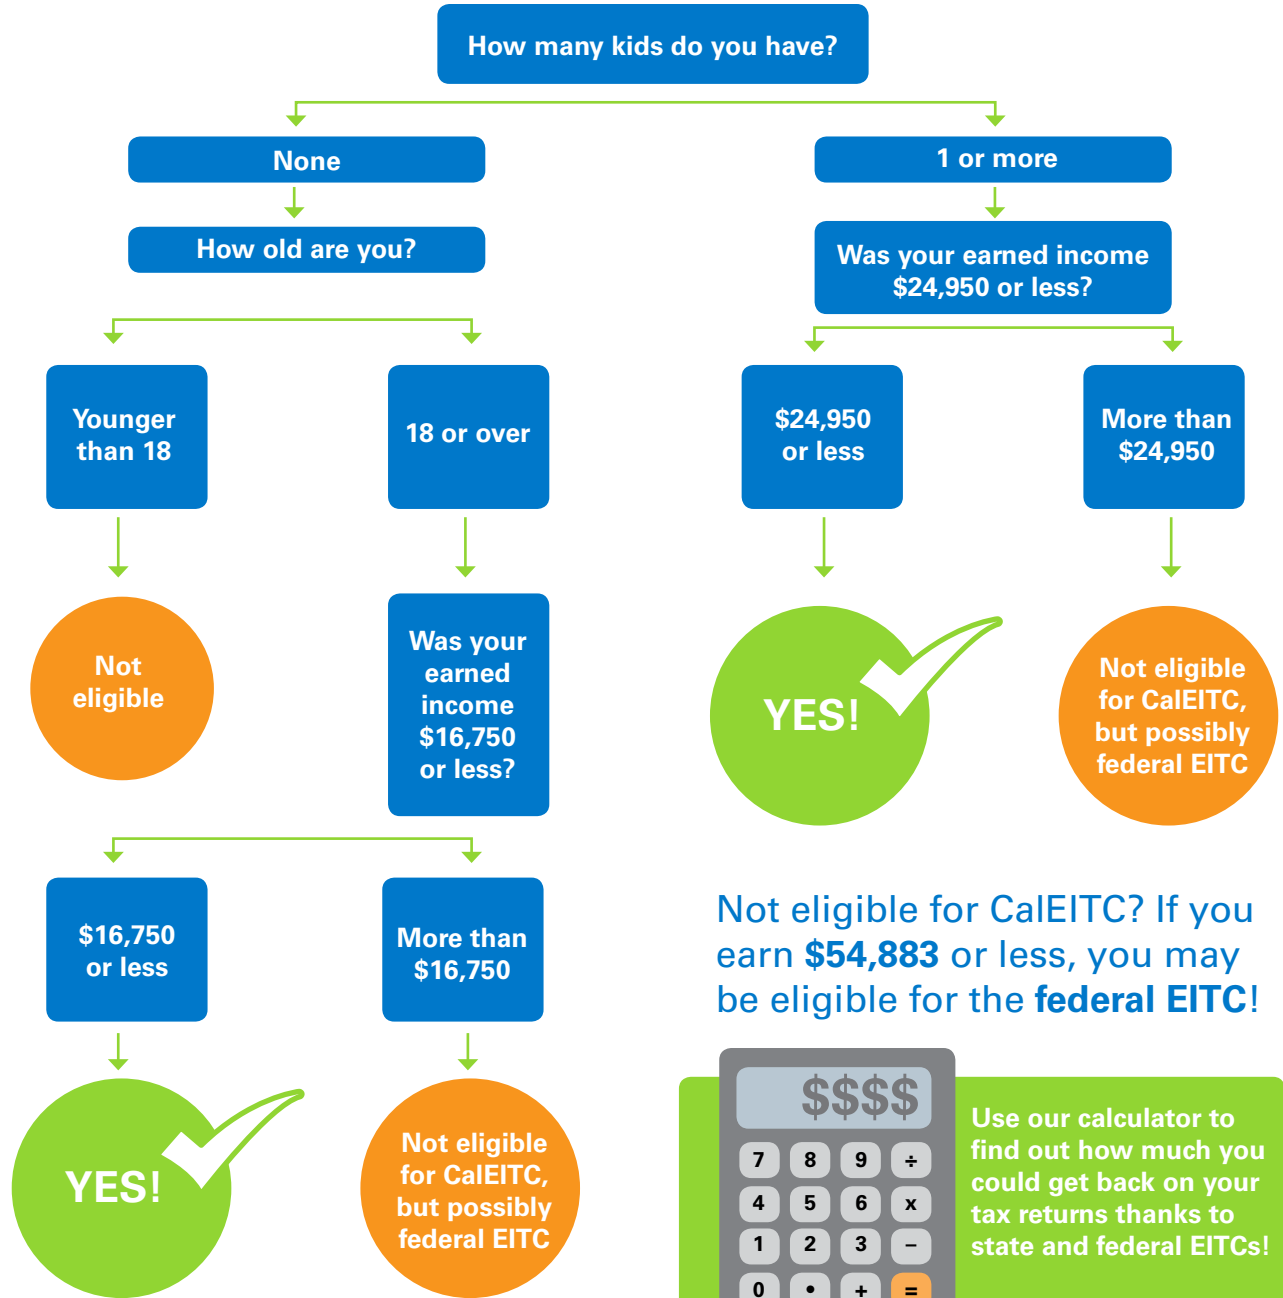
How many kids do you have?

None

How old are you?

Younger than 18

Not eligible

18 or over

Was your earned income $16,750 or less?

$16,750 or less

YES!

More than $16,750

Not eligible for CalEITC, but possibly federal EITC

1 or more

Was your earned income $24,950 or less?

$24,950 or less

YES!

More than $24,950

Not eligible for CalEITC, but possibly federal EITC

Not eligible for CalEITC? If you earn **$54,883** or less, you may be eligible for the **federal EITC**!

$$$$

7 8 9 ÷
4 5 6 x
1 2 3 –
0 • + =

Use our calculator to find out how much you could get back on your tax returns thanks to state and federal EITCs!